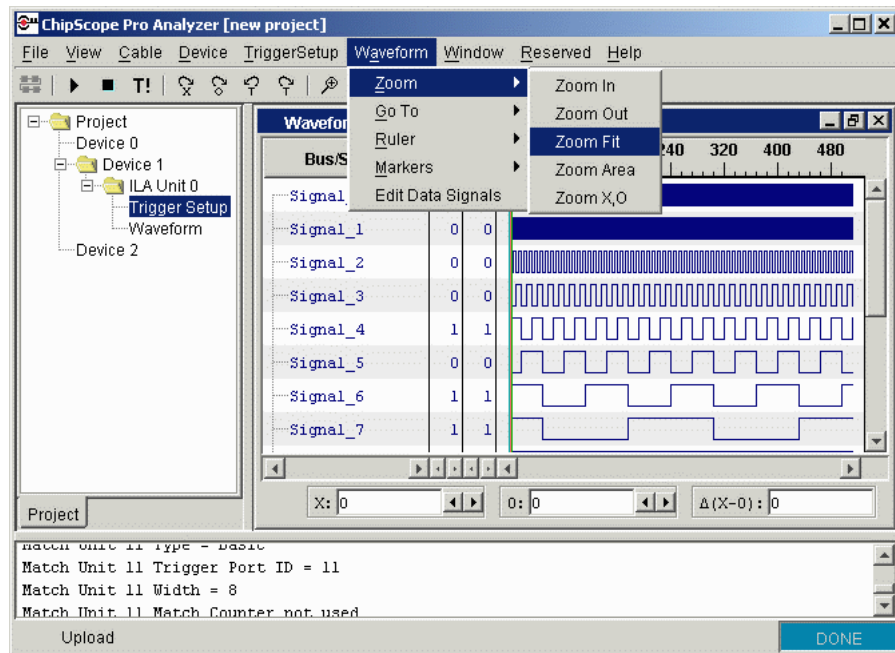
ChipScope Pro Analyzer [new project]

File View Cable Device TriggerSetup Waveform Window Reserved Help

T!

Project
Device 0
Device 1
ILA Unit 0
Trigger Setup
Waveform
Device 2

Project

Wavefor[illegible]

Bus/S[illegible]

Zoom
Go To
Ruler
Markers
Edit Data Signals

Zoom In
Zoom Out
Zoom Fit
Zoom Area
Zoom X,O

240 320 400 480

| Signal_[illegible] | | |
|---|---|---|
| Signal_1 | 0 | 0 |
| Signal_2 | 0 | 0 |
| Signal_3 | 0 | 0 |
| Signal_4 | 1 | 1 |
| Signal_5 | 0 | 0 |
| Signal_6 | 1 | 1 |
| Signal_7 | 1 | 1 |

X: 0 O: 0 Δ(X-O): 0

Match Unit 11 Type = Basic
Match Unit 11 Trigger Port ID = 11
Match Unit 11 Width = 8
Match Unit 11 Match Counter not used

Upload DONE